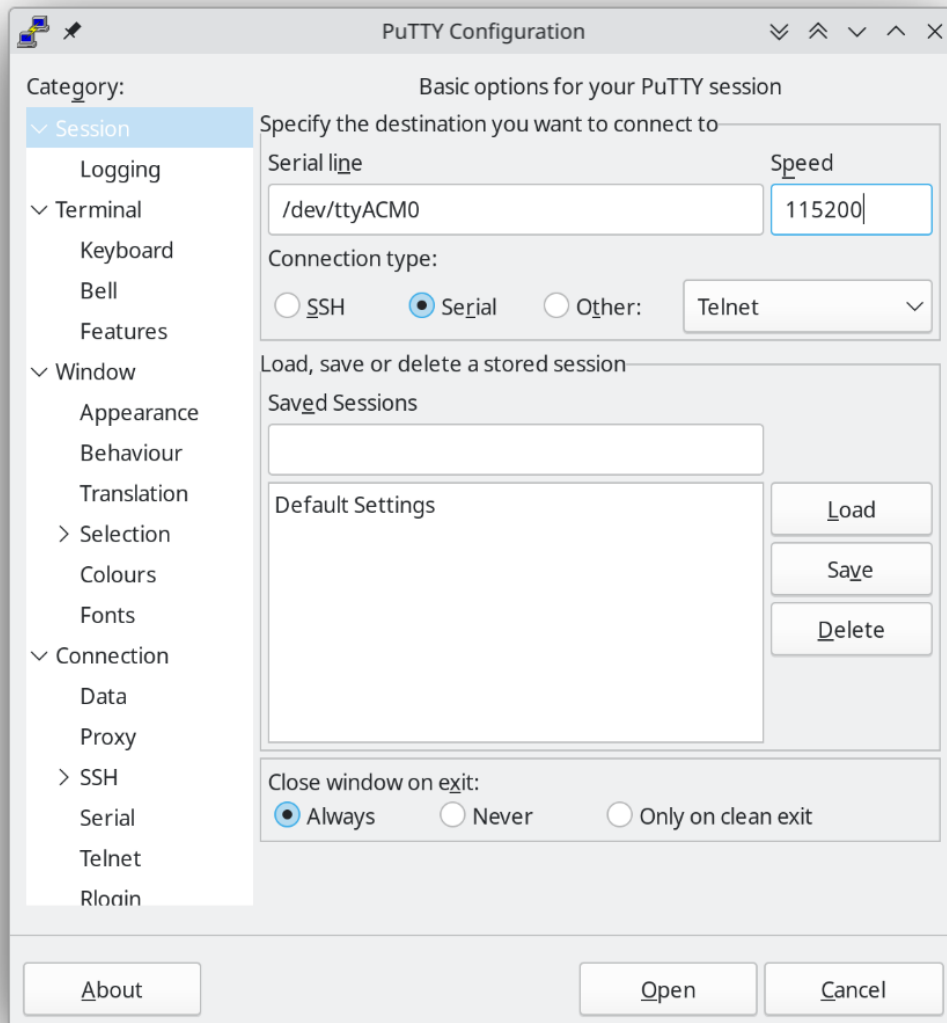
PuTTY Configuration

Category:

Session
Logging
Terminal
Keyboard
Bell
Features
Window
Appearance
Behaviour
Translation
Selection
Colours
Fonts
Connection
Data
Proxy
SSH
Serial
Telnet
Rlogin

Basic options for your PuTTY session

Specify the destination you want to connect to

Serial line
/dev/ttyACM0

Speed
115200

Connection type:
SSH
Serial
Other:
Telnet

Load, save or delete a stored session

Saved Sessions

Default Settings

Load
Save
Delete

Close window on exit:
Always
Never
Only on clean exit

About
Open
Cancel